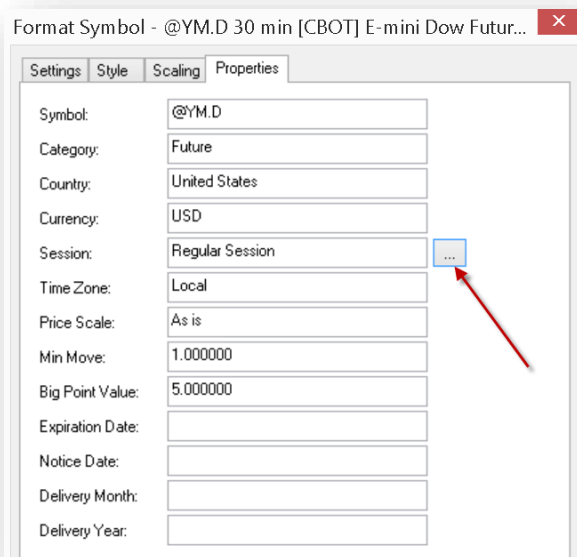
Format Symbol - @YM.D 30 min [CBOT] E-mini Dow Futur...

Settings | Style | Scaling | Properties

Symbol: @YM.D
Category: Future
Country: United States
Currency: USD
Session: Regular Session ...
Time Zone: Local
Price Scale: As is
Min Move: 1.000000
Big Point Value: 5.000000
Expiration Date:
Notice Date:
Delivery Month:
Delivery Year: